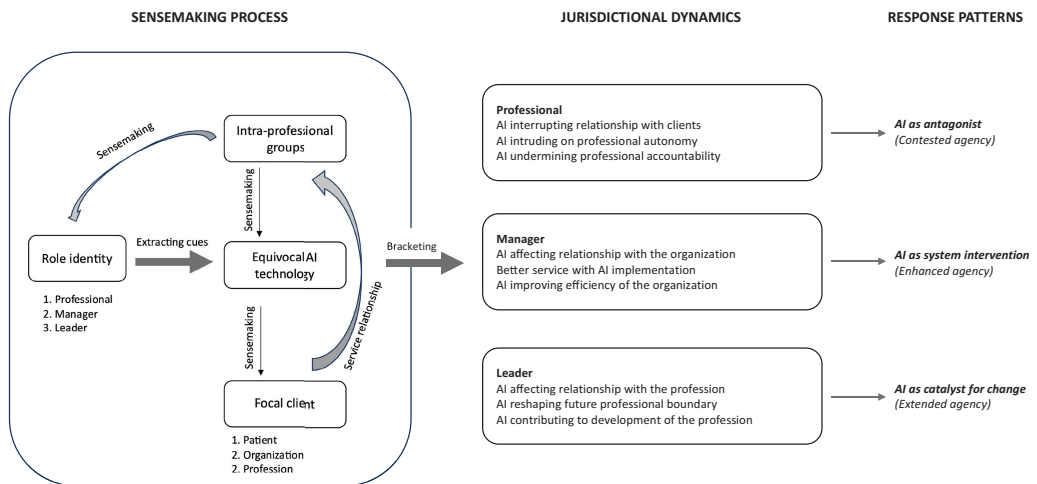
SENSEMAKING PROCESS

JURISDICTIONAL DYNAMICS

RESPONSE PATTERNS

Sensemaking

Intra-professional groups

Sensemaking

Role identity

Extracting cues

EquivocalAI technology

Bracketing

1. Professional
2. Manager
3. Leader

Sensemaking

Service relationship

Focal client

1. Patient
2. Organization
2. Profession

Professional
AI interrupting relationship with clients
AI intruding on professional autonomy
AI undermining professional accountability

AI as antagonist
(Contested agency)

Manager
AI affecting relationship with the organization
Better service with AI implementation
AI improving efficiency of the organization

AI as system intervention
(Enhanced agency)

Leader
AI affecting relationship with the profession
AI reshaping future professional boundary
AI contributing to development of the profession

AI as catalyst for change
(Extended agency)